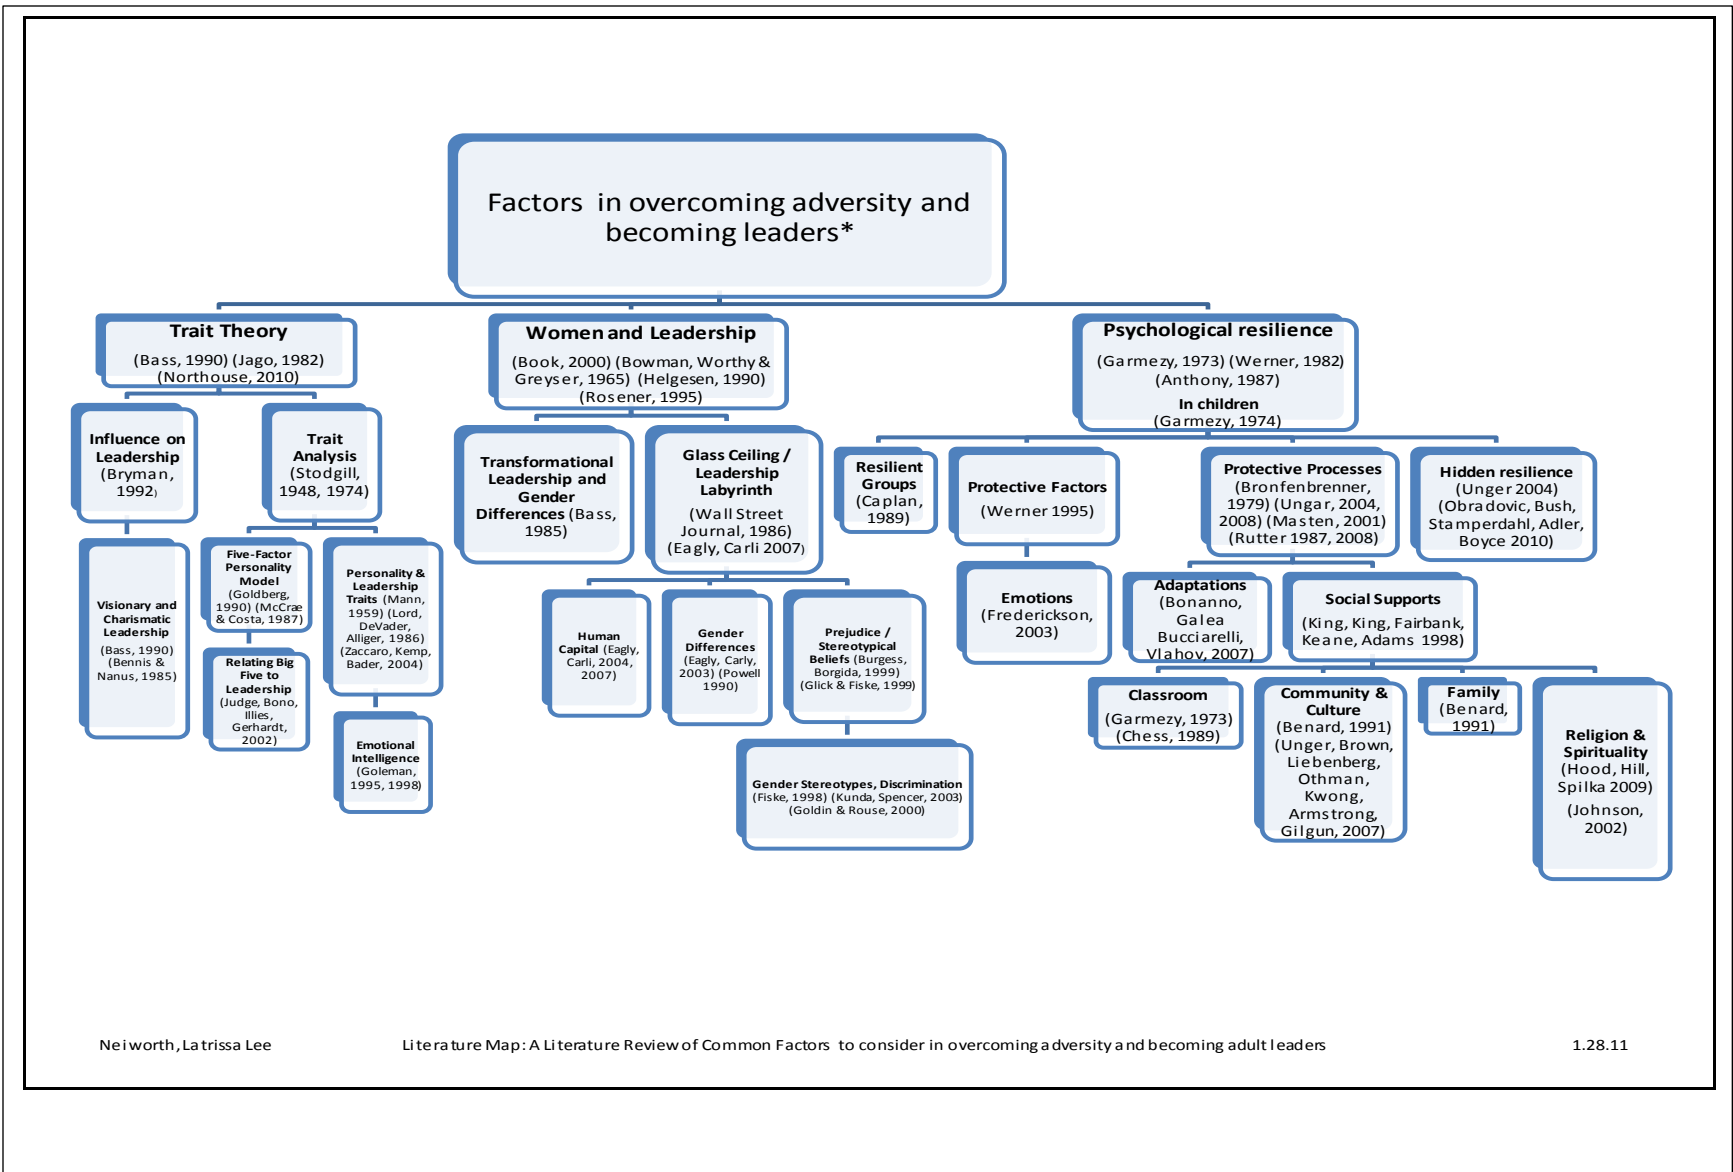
Factors in overcoming adversity and becoming leaders*

Trait Theory
(Bass, 1990) (Jago, 1982) (Northouse, 2010)

Influence on Leadership (Bryman, 1992)

Trait Analysis (Stodgill, 1948, 1974)

Visionary and Charismatic Leadership (Bass, 1990) (Bennis & Nanus, 1985)

Five-Factor Personality Model (Goldberg, 1990) (McCrae & Costa, 1987)

Relating Big Five to Leadership (Judge, Bono, Illies, Gerhardt, 2002)

Personality & Leadership Traits (Mann, 1959) (Lord, DeVader, Alliger, 1986) (Zaccaro, Kemp, Bader, 2004)

Emotional Intelligence (Goleman, 1995, 1998)

Women and Leadership
(Book, 2000) (Bowman, Worthy & Greyser, 1965) (Helgesen, 1990) (Rosener, 1995)

Transformational Leadership and Gender Differences (Bass, 1985)

Glass Ceiling / Leadership Labyrinth (Wall Street Journal, 1986) (Eagly, Carli 2007)

Human Capital (Eagly, Carli, 2004, 2007)

Gender Differences (Eagly, Carly, 2003) (Powell 1990)

Prejudice / Stereotypical Beliefs (Burgess, Borgida, 1999) (Glick & Fiske, 1999)

Gender Stereotypes, Discrimination (Fiske, 1998) (Kunda, Spencer, 2003) (Goldin & Rouse, 2000)

Psychological resilience
(Garmezy, 1973) (Werner, 1982) (Anthony, 1987)
In children
(Garmezy, 1974)

Resilient Groups (Caplan, 1989)

Protective Factors (Werner 1995)

Emotions (Frederickson, 2003)

Protective Processes (Bronfenbrenner, 1979) (Ungar, 2004, 2008) (Masten, 2001) (Rutter 1987, 2008)

Hidden resilience (Unger 2004) (Obradovic, Bush, Stamperdahl, Adler, Boyce 2010)

Adaptations (Bonanno, Galea Bucciarelli, Vlahov, 2007)

Social Supports (King, King, Fairbank, Keane, Adams 1998)

Classroom (Garmezy, 1973) (Chess, 1989)

Community & Culture (Benard, 1991) (Unger, Brown, Liebenberg, Othman, Kwong, Armstrong, Gilgun, 2007)

Family (Benard, 1991)

Religion & Spirituality (Hood, Hill, Spilka 2009) (Johnson, 2002)

Neiworth, Latrissa Lee    Literature Map: A Literature Review of Common Factors to consider in overcoming adversity and becoming adult leaders    1.28.11